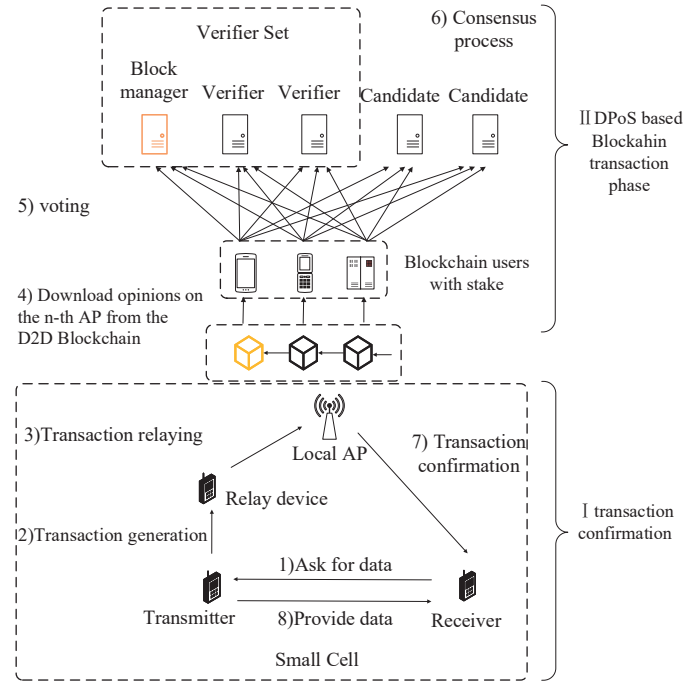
Verifier Set

6) Consensus process

Block manager

Verifier

Verifier

Candidate

Candidate

Ⅱ DPoS based Blockahin transaction phase

5) voting

Blockchain users with stake

4) Download opinions on the n-th AP from the D2D Blockchain

3)Transaction relaying

Local AP

7) Transaction confirmation

Relay device

2)Transaction generation

Ⅰ transaction confirmation

1)Ask for data

Transmitter

8)Provide data

Receiver

Small Cell